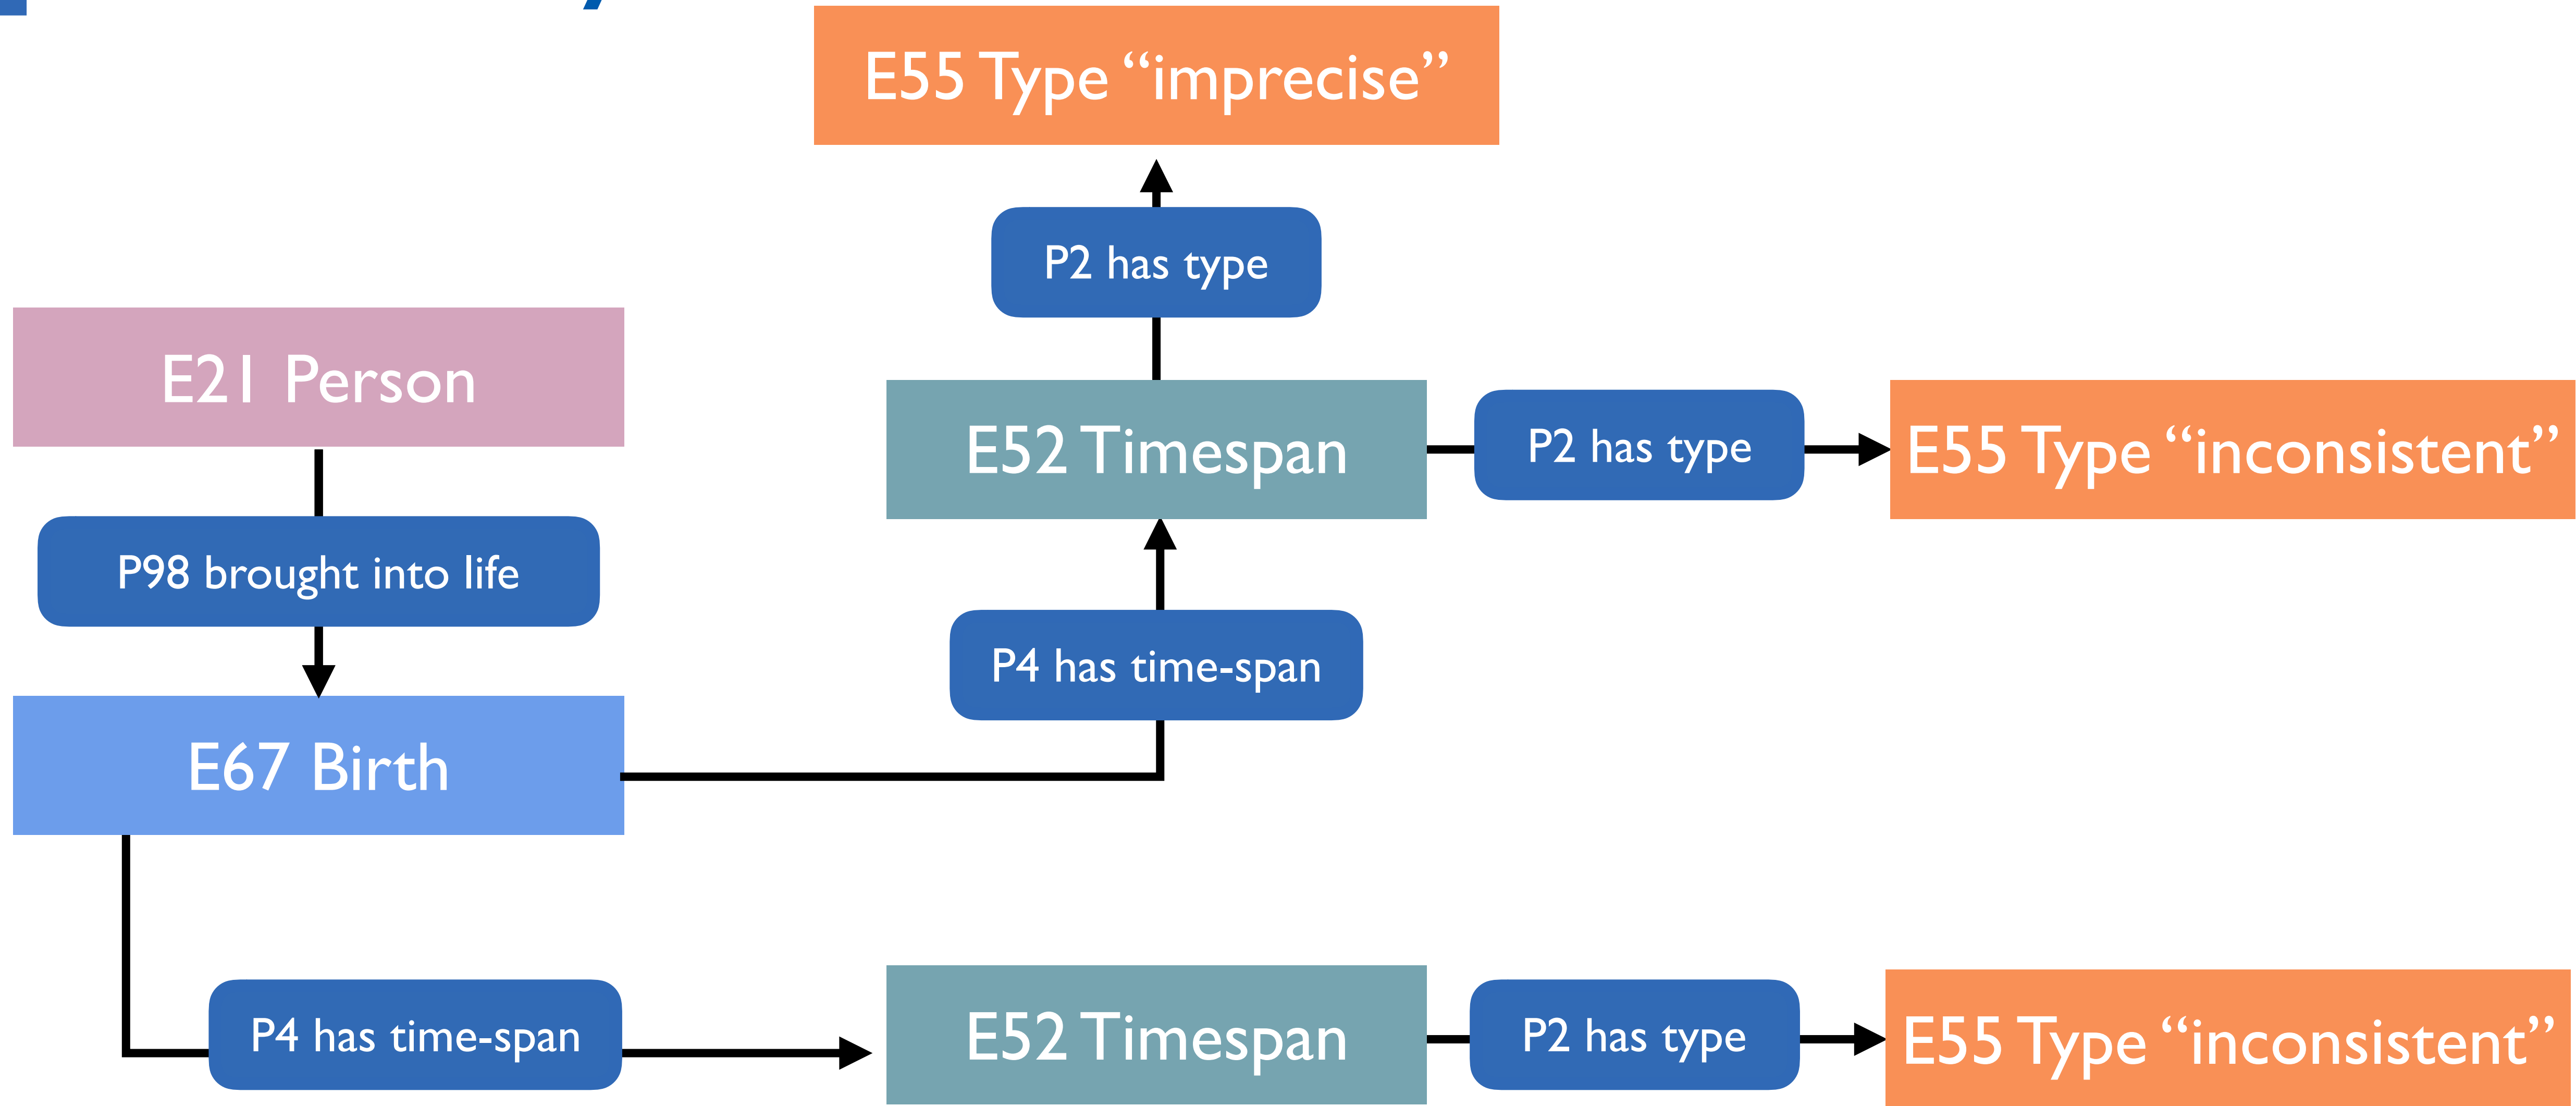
E55 Type “imprecise”

P2 has type

E21 Person

E52 Timespan

P2 has type

E55 Type “inconsistent”

P98 brought into life

P4 has time-span

E67 Birth

P4 has time-span

E52 Timespan

P2 has type

E55 Type “inconsistent”